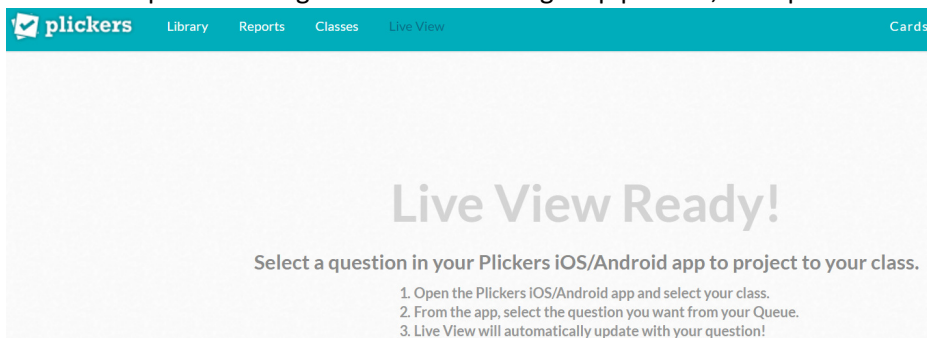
plickers Library Reports Classes Live View Cards

Live View Ready!

Select a question in your Plickers iOS/Android app to project to your class.

1. Open the Plickers iOS/Android app and select your class.
2. From the app, select the question you want from your Queue.
3. Live View will automatically update with your question!